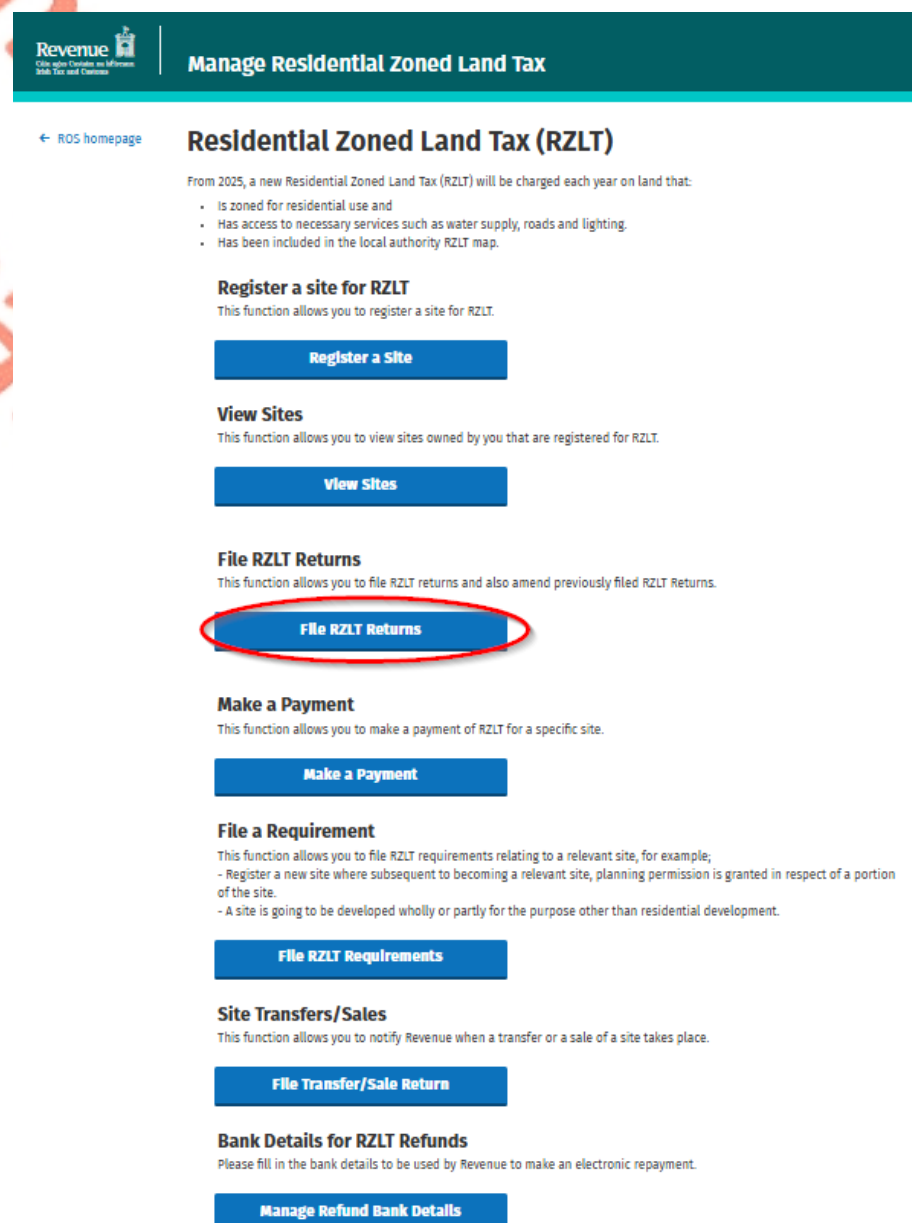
Revenue
Cáin agus Custaim na hÉireann
Irish Tax and Customs

Manage Residential Zoned Land Tax

← ROS homepage

Residential Zoned Land Tax (RZLT)

From 2025, a new Residential Zoned Land Tax (RZLT) will be charged each year on land that:

- Is zoned for residential use and
- Has access to necessary services such as water supply, roads and lighting.
- Has been included in the local authority RZLT map.

Register a site for RZLT
This function allows you to register a site for RZLT.

Register a Site

View Sites
This function allows you to view sites owned by you that are registered for RZLT.

View Sites

File RZLT Returns
This function allows you to file RZLT returns and also amend previously filed RZLT Returns.

File RZLT Returns

Make a Payment
This function allows you to make a payment of RZLT for a specific site.

Make a Payment

File a Requirement
This function allows you to file RZLT requirements relating to a relevant site, for example;
- Register a new site where subsequent to becoming a relevant site, planning permission is granted in respect of a portion of the site.
- A site is going to be developed wholly or partly for the purpose other than residential development.

File RZLT Requirements

Site Transfers/Sales
This function allows you to notify Revenue when a transfer or a sale of a site takes place.

File Transfer/Sale Return

Bank Details for RZLT Refunds
Please fill in the bank details to be used by Revenue to make an electronic repayment.

Manage Refund Bank Details